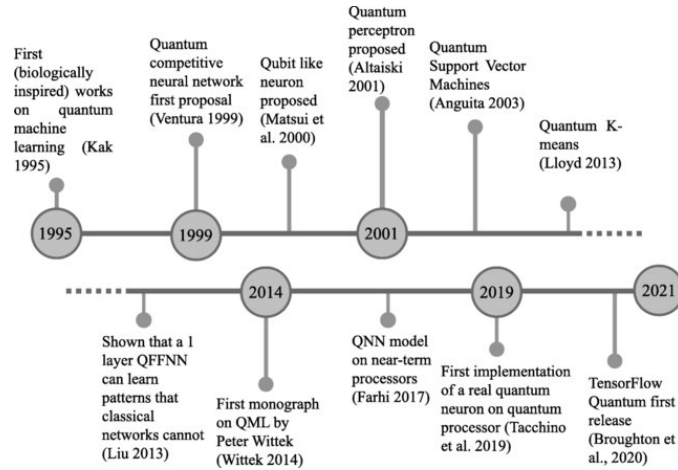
First (biologically inspired) works on quantum machine learning (Kak 1995)

Quantum competitive neural network first proposal (Ventura 1999)

Qubit like neuron proposed (Matsui et al. 2000)

Quantum perceptron proposed (Altaiski 2001)

Quantum Support Vector Machines (Anguita 2003)

Quantum K-means (Lloyd 2013)

1995

1999

2001

2014

2019

2021

Shown that a 1 layer QFFNN can learn patterns that classical networks cannot (Liu 2013)

First monograph on QML by Peter Wittek (Wittek 2014)

QNN model on near-term processors (Farhi 2017)

First implementation of a real quantum neuron on quantum processor (Tacchino et al. 2019)

TensorFlow Quantum first release (Broughton et al., 2020)